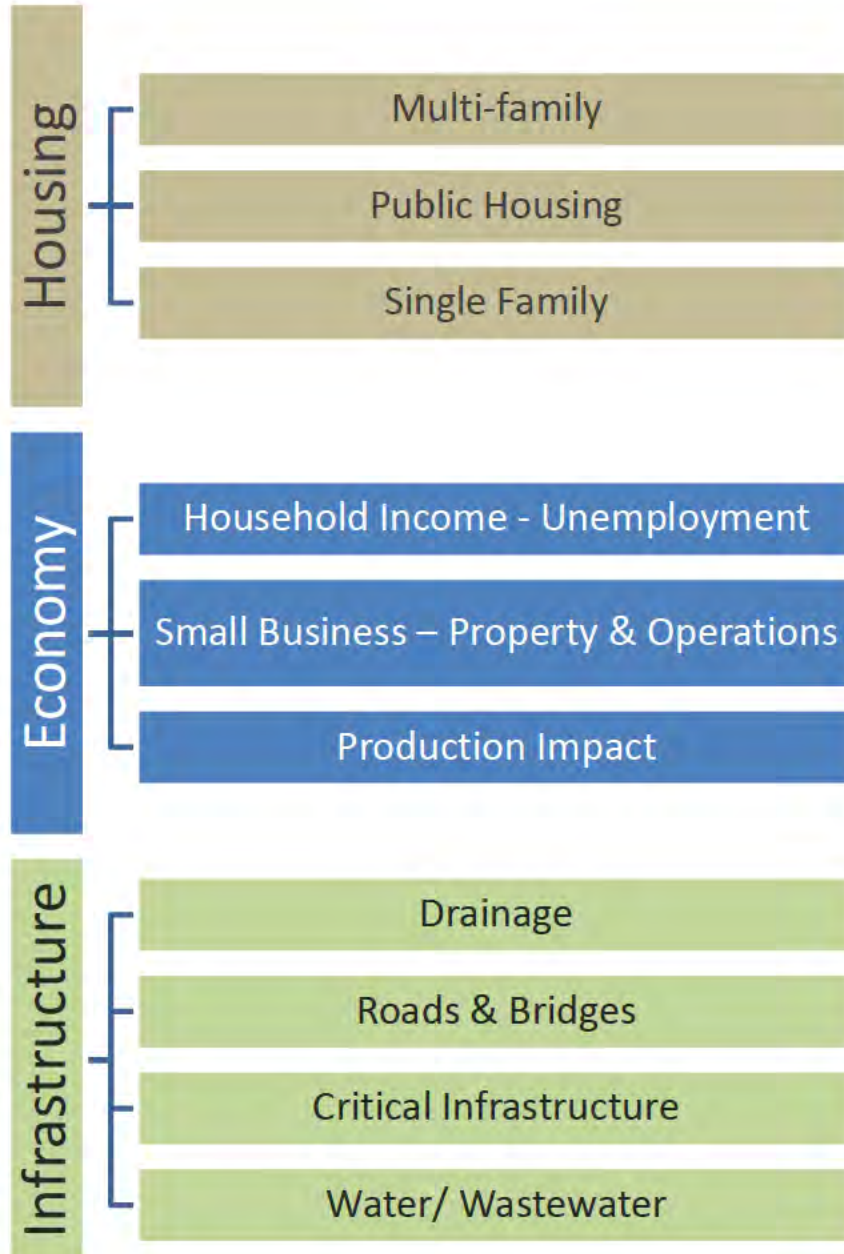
Housing

Multi-family

Public Housing

Single Family

Economy

Household Income - Unemployment

Small Business – Property & Operations

Production Impact

Infrastructure

Drainage

Roads & Bridges

Critical Infrastructure

Water/ Wastewater